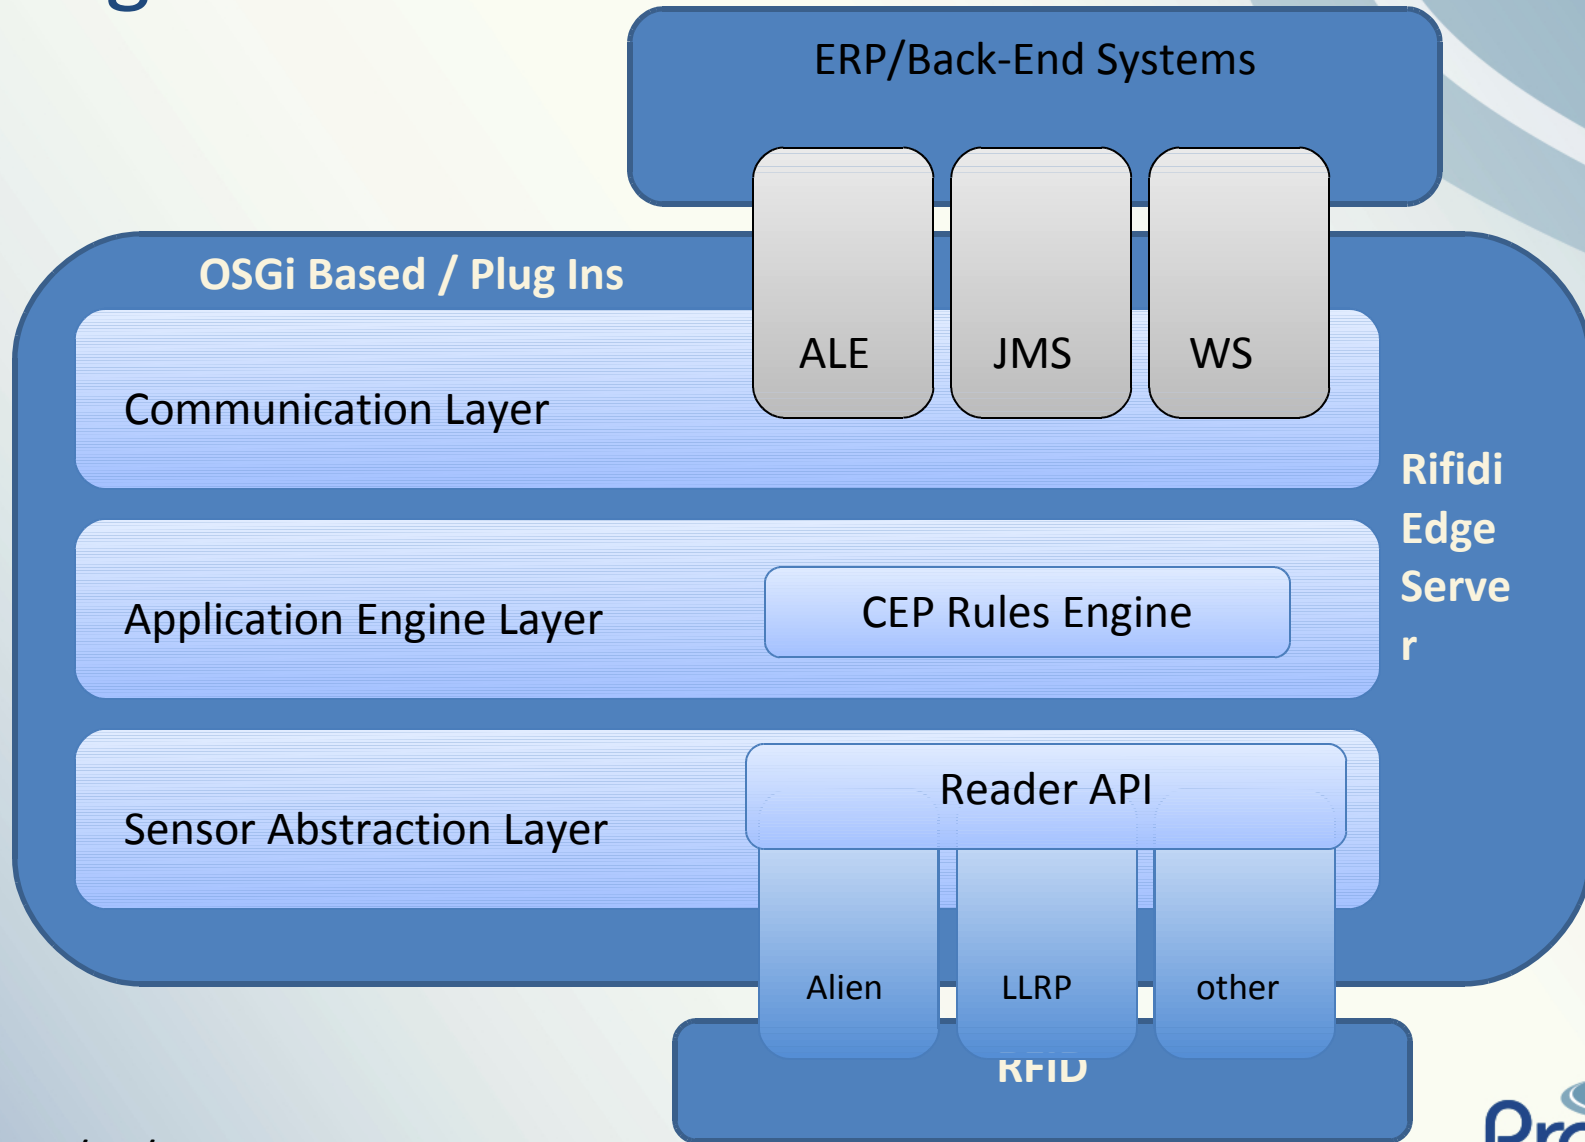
ERP/Back-End Systems

OSGi Based / Plug Ins

ALE

JMS

WS

Communication Layer

Rifidi Edge Serve r

Application Engine Layer

CEP Rules Engine

Sensor Abstraction Layer

Reader API

Alien

LLRP

other

RFID